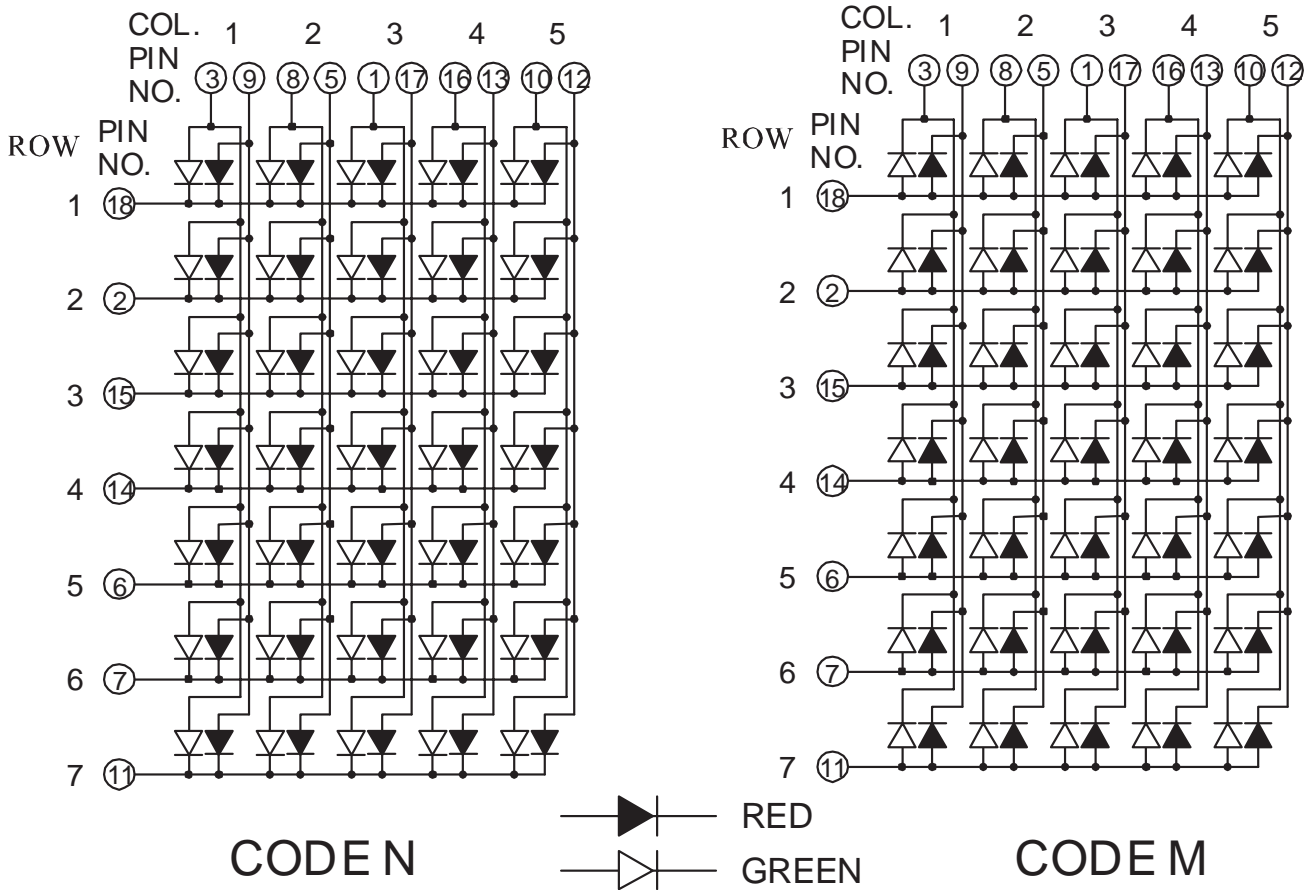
COL. 1 2 3 4 5
PIN NO. 3 9 8 5 1 17 16 13 10 12
ROW PIN NO.
1 18
2 2
3 15
4 14
5 6
6 7
7 11

CODE N

COL. 1 2 3 4 5
PIN NO. 3 9 8 5 1 17 16 13 10 12
ROW PIN NO.
1 18
2 2
3 15
4 14
5 6
6 7
7 11

CODE M

RED
GREEN